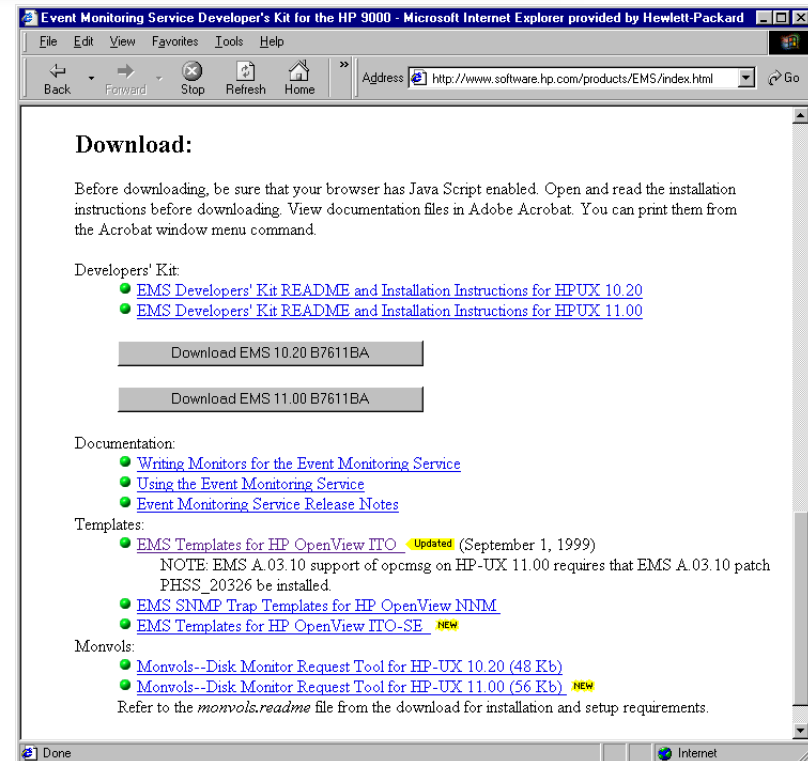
Event Monitoring Service Developer's Kit for the HP 9000 - Microsoft Internet Explorer provided by Hewlett-Packard

File Edit View Favorites Tools Help

Back Forward Stop Refresh Home

Address http://www.software.hp.com/products/EMS/index.html Go

Download:

Before downloading, be sure that your browser has Java Script enabled. Open and read the installation instructions before downloading. View documentation files in Adobe Acrobat. You can print them from the Acrobat window menu command.

Developers' Kit:
- EMS Developers' Kit README and Installation Instructions for HPUX 10.20
- EMS Developers' Kit README and Installation Instructions for HPUX 11.00

Download EMS 10.20 B7611BA

Download EMS 11.00 B7611BA

Documentation:
- Writing Monitors for the Event Monitoring Service
- Using the Event Monitoring Service
- Event Monitoring Service Release Notes

Templates:
- EMS Templates for HP OpenView ITO Updated (September 1, 1999)
NOTE: EMS A.03.10 support of opcmsg on HP-UX 11.00 requires that EMS A.03.10 patch PHSS_20326 be installed.
- EMS SNMP Trap Templates for HP OpenView NNM
- EMS Templates for HP OpenView ITO-SE NEW

Monvols:
- Monvols--Disk Monitor Request Tool for HP-UX 10.20 (48 Kb)
- Monvols--Disk Monitor Request Tool for HP-UX 11.00 (56 Kb) NEW

Refer to the monvols.readme file from the download for installation and setup requirements.

Done

Internet